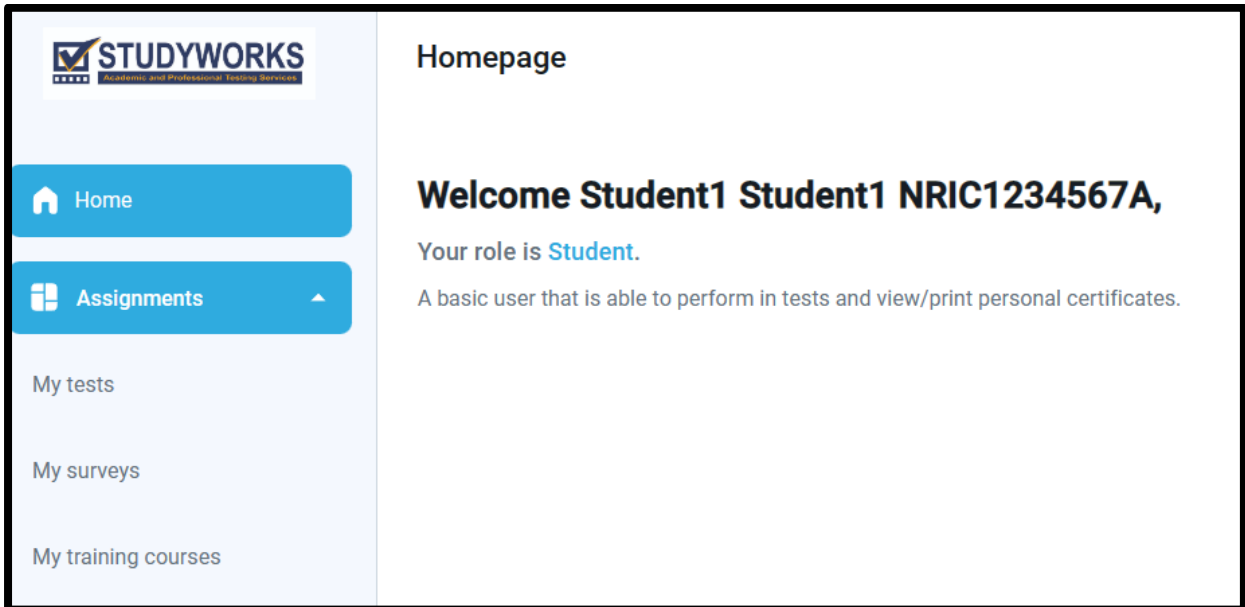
STUDYWORKS
Academic and Professional Testing Services

Home

Assignments

My tests

My surveys

My training courses

Homepage

Welcome Student1 Student1 NRIC1234567A,

Your role is Student.

A basic user that is able to perform in tests and view/print personal certificates.